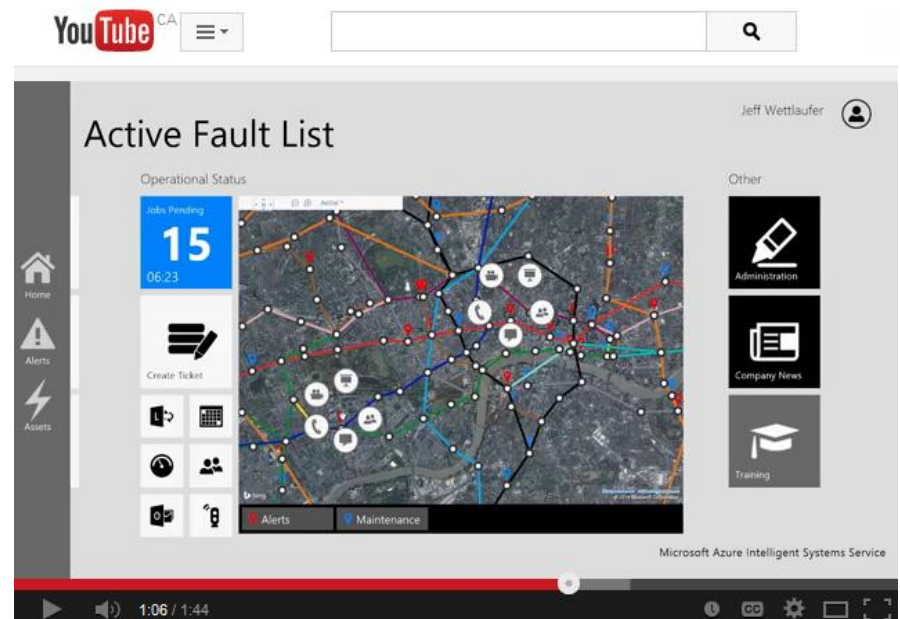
YouTube CA

Jeff Wettlaufer

Active Fault List

Operational Status

Other

Jobs Pending
15
06:23

Create Ticket

Home

Alerts

Assets

Administration

Company News

Training

Alerts

Maintenance

Microsoft Azure Intelligent Systems Service

1:06 / 1:44